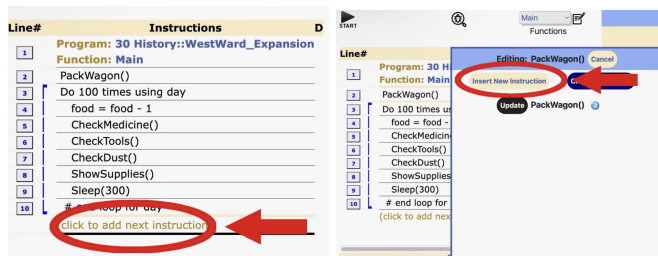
| Line# | Instructions | D |
|---|---|---|
| 1 | Program: 30 History::WestWard_Expansion Function: Main | |
| 2 | PackWagon() | |
| 3 | Do 100 times using day | |
| 4 | food = food - 1 | |
| 5 | CheckMedicine() | |
| 6 | CheckTools() | |
| 7 | CheckDust() | |
| 8 | ShowSupplies() | |
| 9 | Sleep(300) | |
| 10 | # end loop for day | |
| | click to add next instruction | |

START

Main

Functions

| Line# | |
|---|---|
| 1 | Program: 30 Hi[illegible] Function: Main |
| 2 | PackWagon() |
| 3 | Do 100 times us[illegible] |
| 4 | food = food - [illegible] |
| 5 | CheckMedicine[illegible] |
| 6 | CheckTools() |
| 7 | CheckDust() |
| 8 | ShowSupplies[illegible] |
| 9 | Sleep(300) |
| 10 | # end loop for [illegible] |
| | (click to add next |

Editing: PackWagon() Cancel

Insert New Instruction

C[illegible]

Update PackWagon() ?